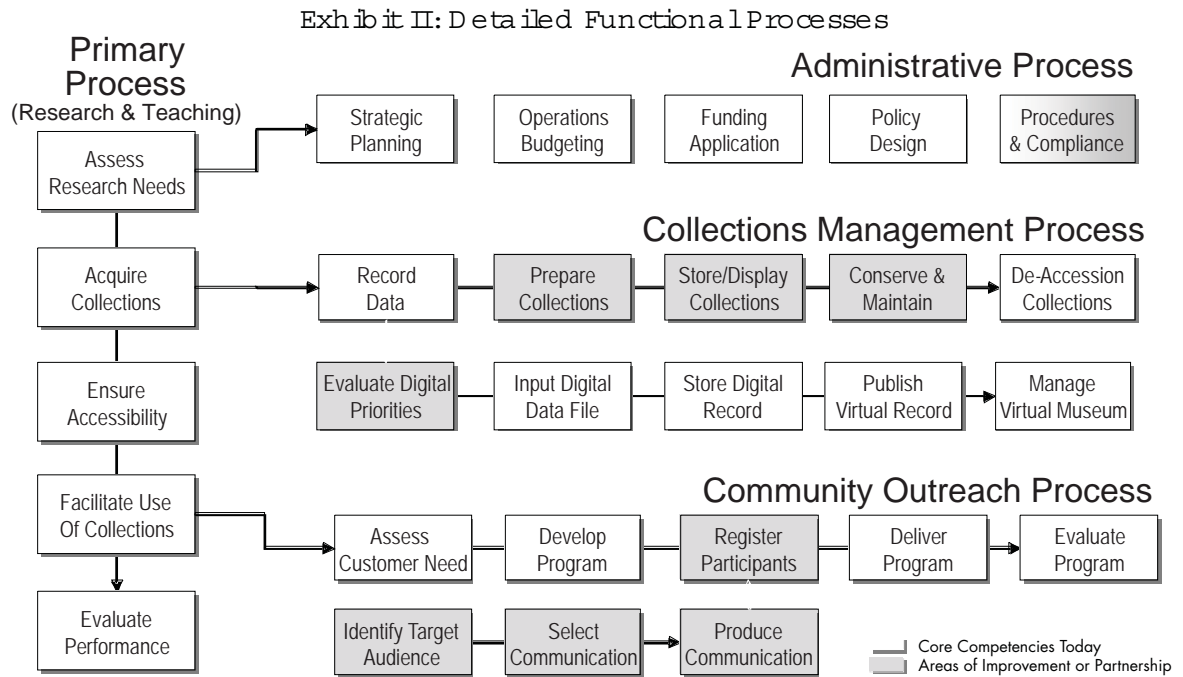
Exhibit II: Detailed Functional Processes

Primary Process
(Research & Teaching)

Assess Research Needs

Acquire Collections

Ensure Accessibility

Facilitate Use Of Collections

Evaluate Performance

Administrative Process

Strategic Planning

Operations Budgeting

Funding Application

Policy Design

Procedures & Compliance

Collections Management Process

Record Data

Prepare Collections

Store/Display Collections

Conserve & Maintain

De-Accession Collections

Evaluate Digital Priorities

Input Digital Data File

Store Digital Record

Publish Virtual Record

Manage Virtual Museum

Community Outreach Process

Assess Customer Need

Develop Program

Register Participants

Deliver Program

Evaluate Program

Identify Target Audience

Select Communication

Produce Communication

Core Competencies Today
Areas of Improvement or Partnership